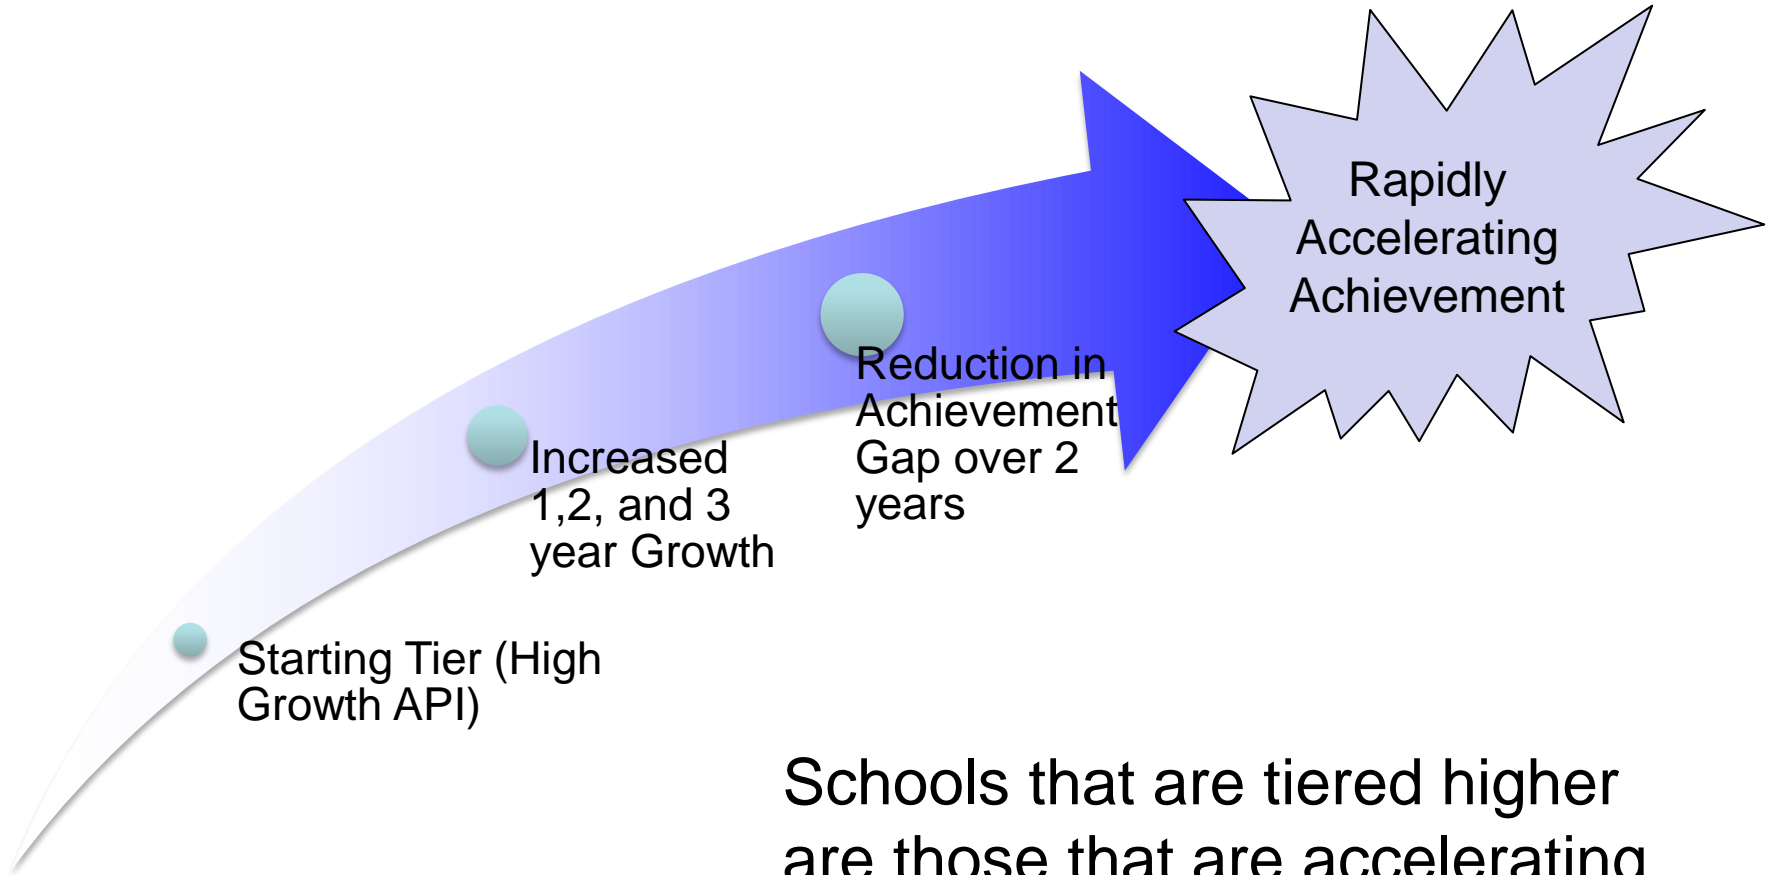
Rapidly Accelerating Achievement

Reduction in Achievement Gap over 2 years

Increased 1,2, and 3 year Growth

Starting Tier (High Growth API)

Schools that are tiered higher are those that are accelerating